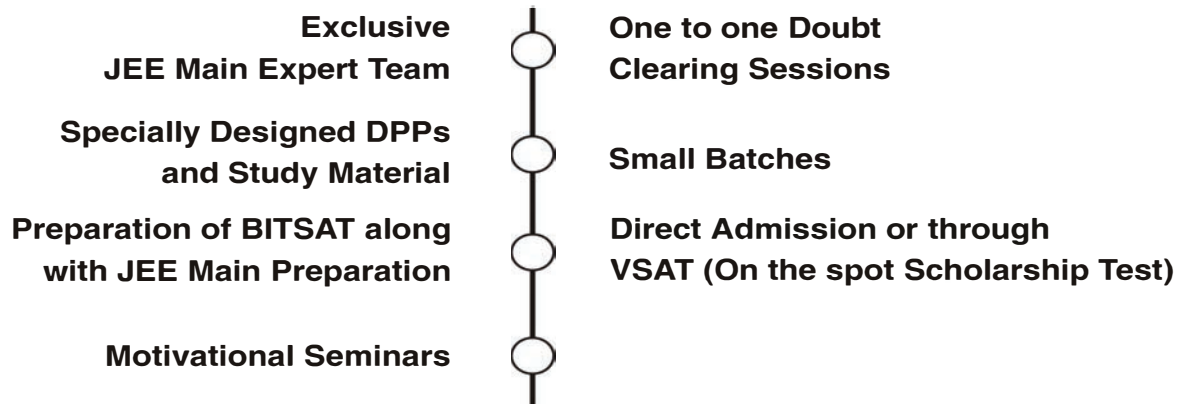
Exclusive JEE Main Expert Team

One to one Doubt Clearing Sessions

Specially Designed DPPs and Study Material

Small Batches

Preparation of BITSAT along with JEE Main Preparation

Direct Admission or through VSAT (On the spot Scholarship Test)

Motivational Seminars